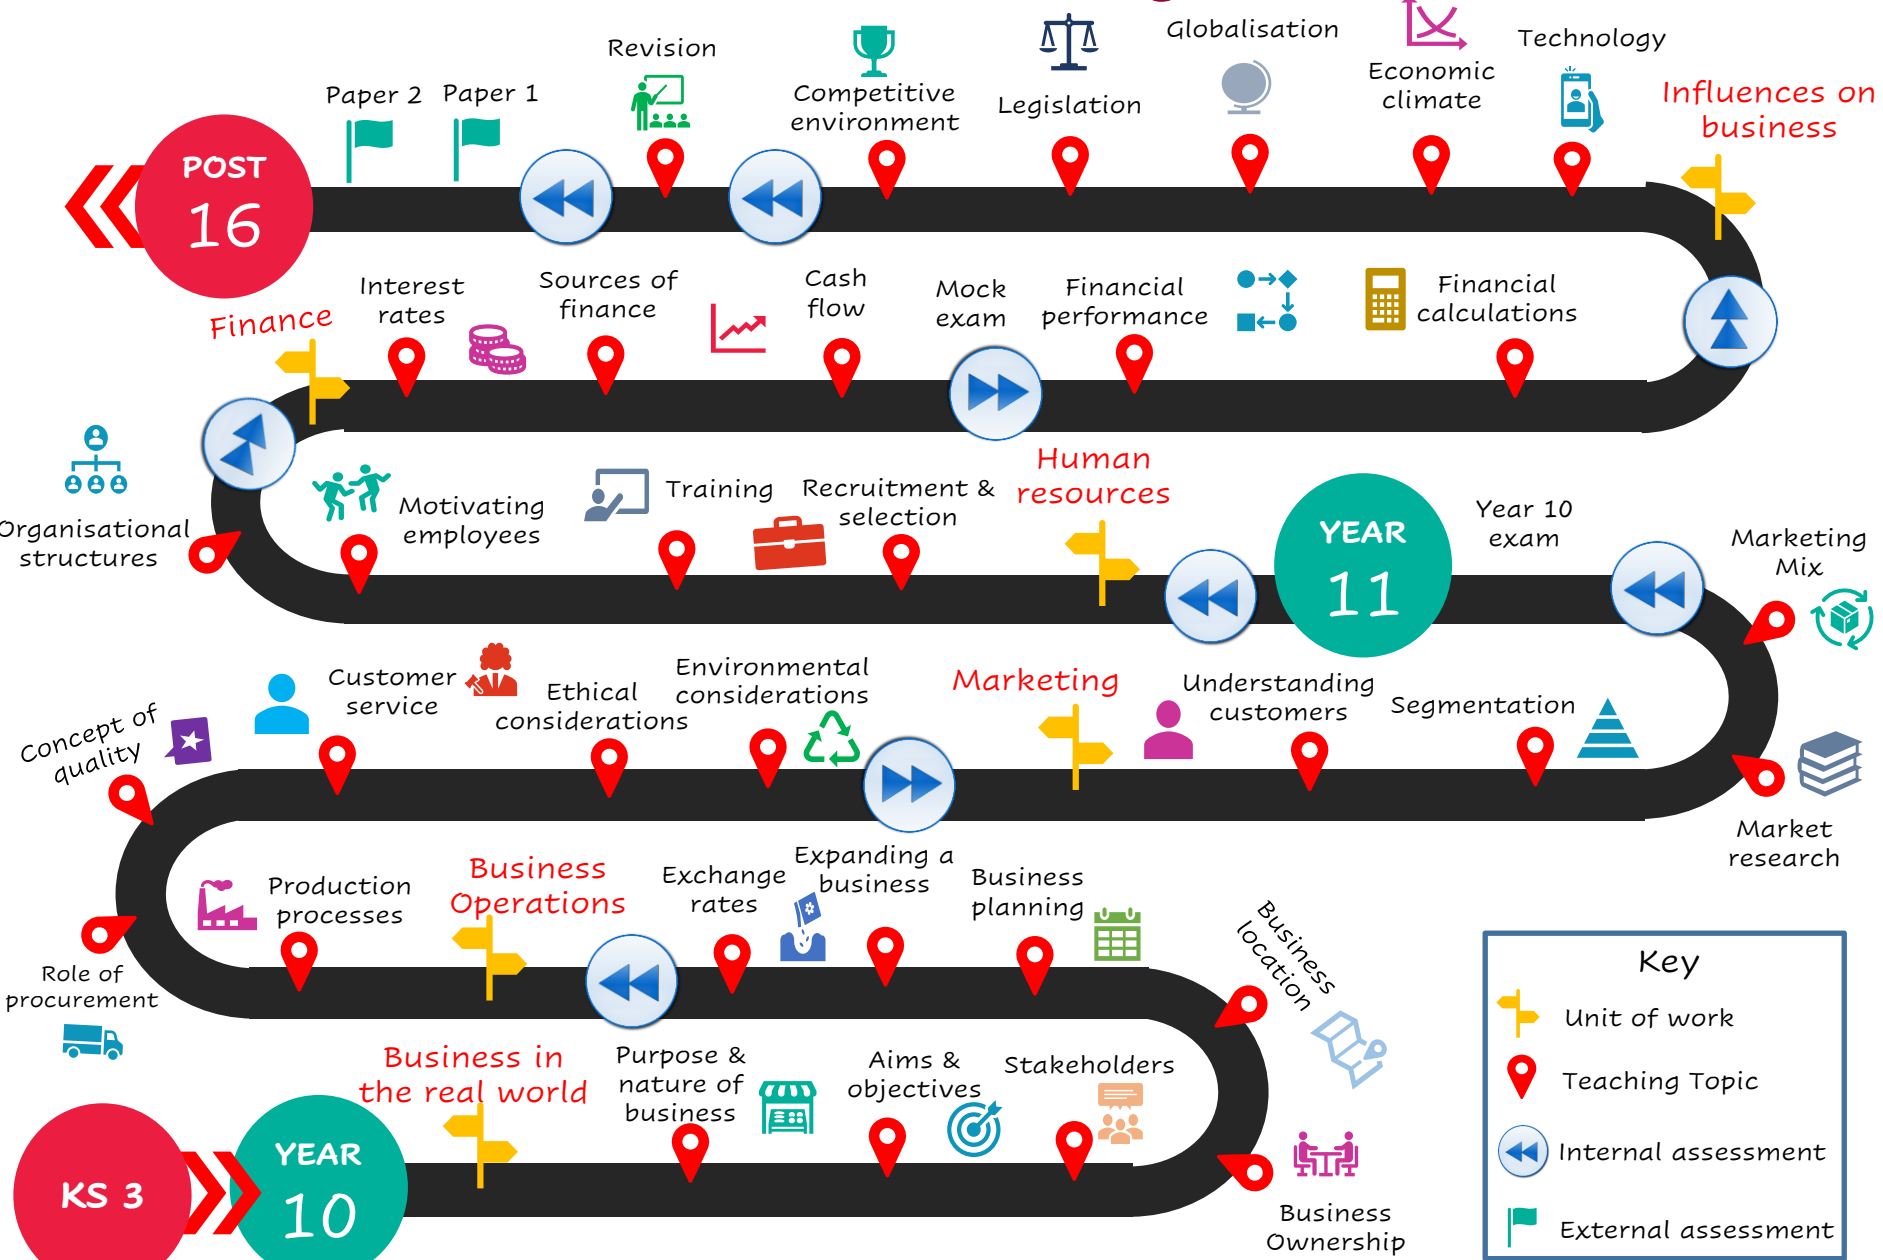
POST 16

Paper 2

Paper 1

Revision

Competitive environment

Legislation

Globalisation

Economic climate

Technology

Influences on business

Finance

Interest rates

Sources of finance

Cash flow

Mock exam

Financial performance

Financial calculations

Organisational structures

Motivating employees

Training

Recruitment & selection

Human resources

YEAR 11

Year 10 exam

Marketing Mix

Concept of quality

Customer service

Ethical considerations

Environmental considerations

Marketing

Understanding customers

Segmentation

Market research

Production processes

Business Operations

Exchange rates

Expanding a business

Business planning

Business location

Role of procurement

Business in the real world

Purpose & nature of business

Aims & objectives

Stakeholders

Business Ownership

KS 3

YEAR 10

Key

Unit of work

Teaching Topic

Internal assessment

External assessment